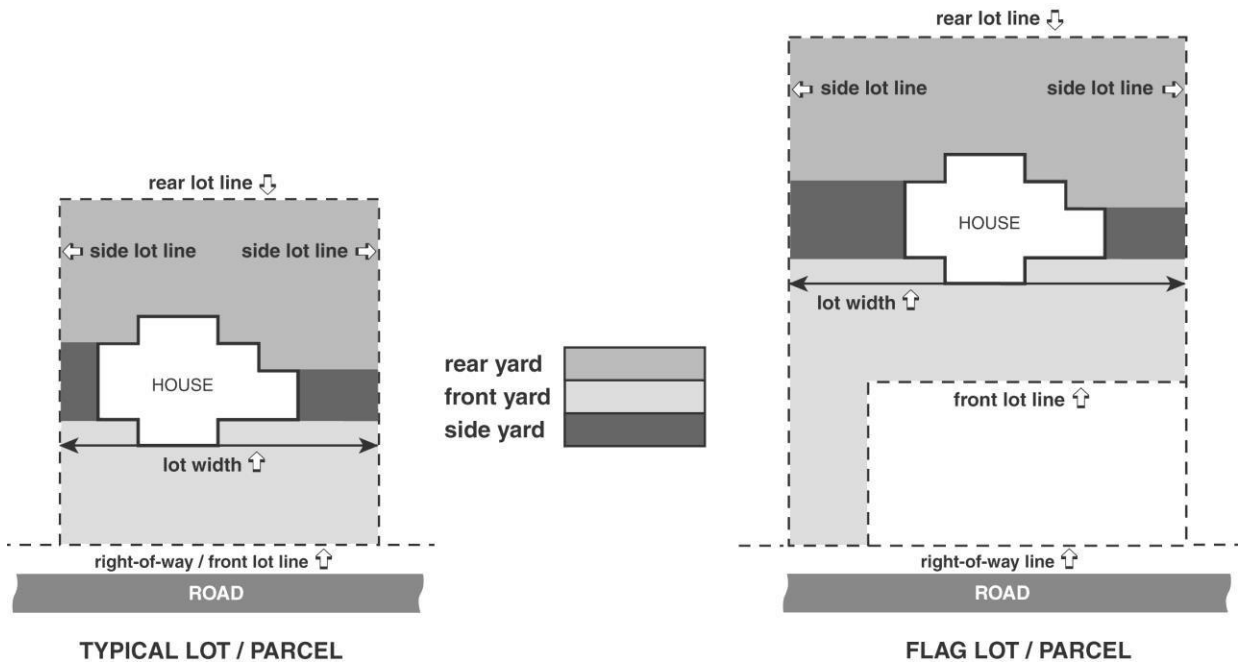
rear lot line

side lot line

side lot line

HOUSE

lot width

right-of-way / front lot line

ROAD

TYPICAL LOT / PARCEL

rear yard
front yard
side yard

rear lot line

side lot line

side lot line

HOUSE

lot width

front lot line

right-of-way line

ROAD

FLAG LOT / PARCEL